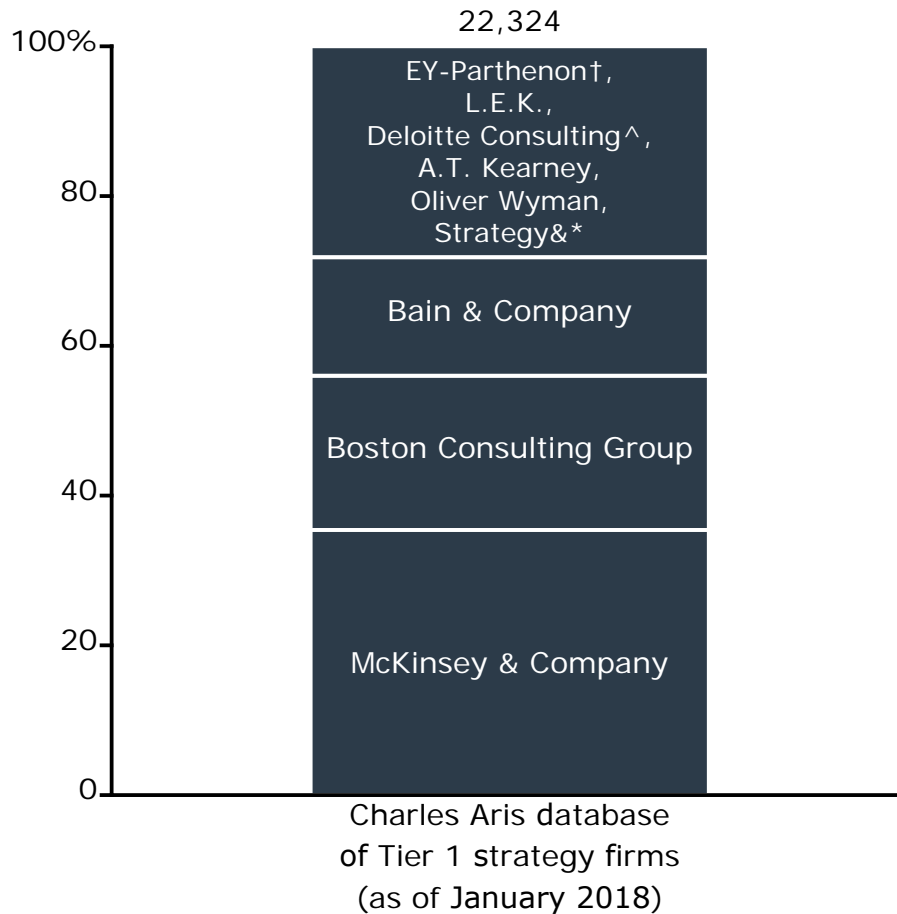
22,324

100%

80

60

40

20

0

EY-Parthenon†, L.E.K., Deloitte Consulting^, A.T. Kearney, Oliver Wyman, Strategy&*

Bain & Company

Boston Consulting Group

McKinsey & Company

Charles Aris database of Tier 1 strategy firms (as of January 2018)